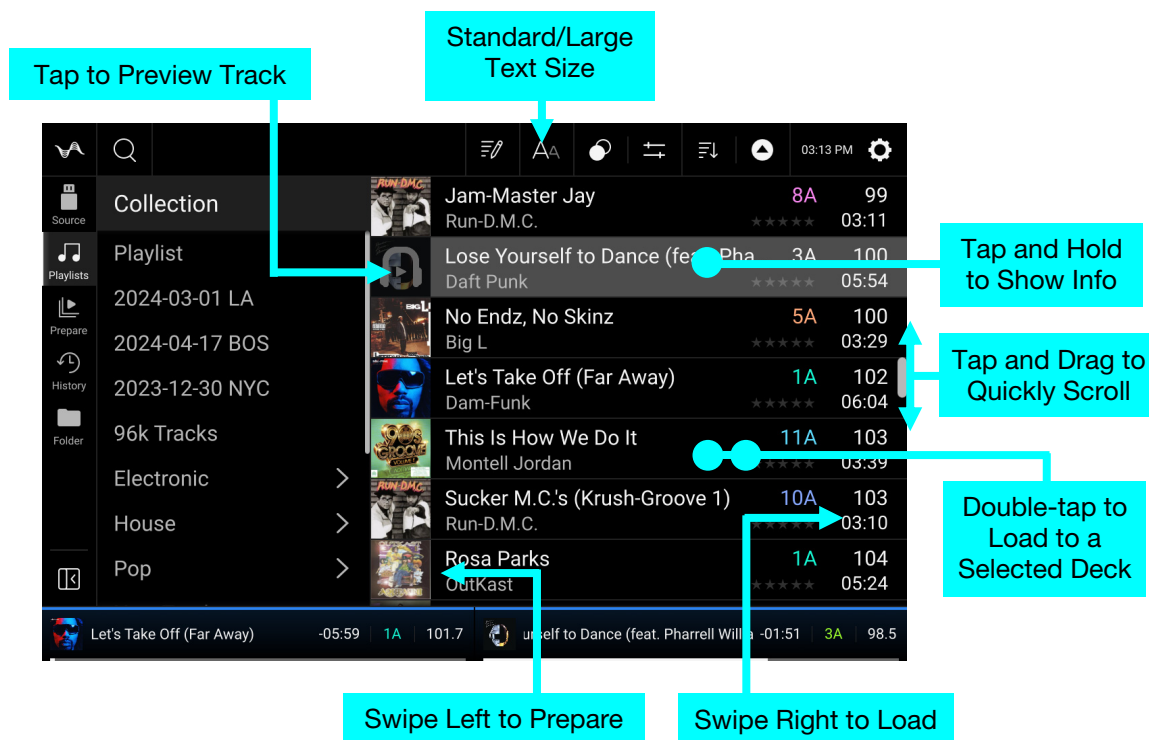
Tap to Preview Track

Standard/Large Text Size

03:13 PM

Source

Playlists

Prepare

History

Folder

Collection

Playlist

2024-03-01 LA

2024-04-17 BOS

2023-12-30 NYC

96k Tracks

Electronic

House

Pop

| Track | Artist | Key | BPM | Time |
|---|---|---|---|---|
| Jam-Master Jay | Run-D.M.C. | 8A | 99 | 03:11 |
| Lose Yourself to Dance (feat. Pha | Daft Punk | 3A | 100 | 05:54 |
| No Endz, No Skinz | Big L | 5A | 100 | 03:29 |
| Let's Take Off (Far Away) | Dam-Funk | 1A | 102 | 06:04 |
| This Is How We Do It | Montell Jordan | 11A | 103 | 03:39 |
| Sucker M.C.'s (Krush-Groove 1) | Run-D.M.C. | 10A | 103 | 03:10 |
| Rosa Parks | OutKast | 1A | 104 | 05:24 |

Tap and Hold to Show Info

Tap and Drag to Quickly Scroll

Double-tap to Load to a Selected Deck

Let's Take Off (Far Away) -05:59 1A 101.7

urself to Dance (feat. Pharrell Willia -01:51 3A 98.5

Swipe Left to Prepare

Swipe Right to Load